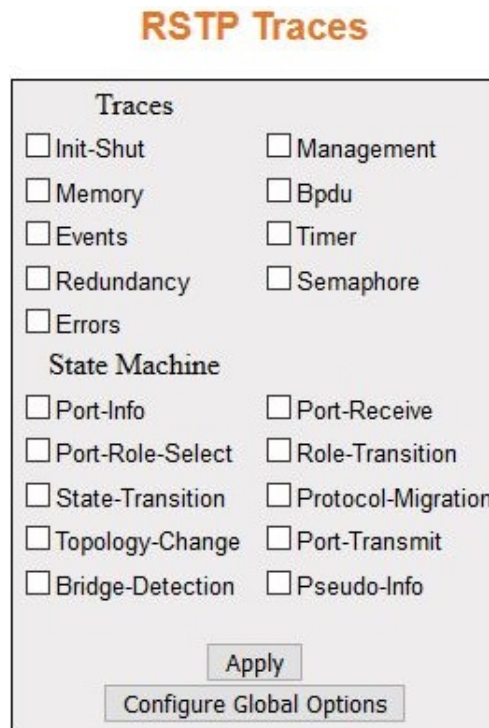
RSTP Traces

Traces

Init-Shut
Management
Memory
Bpdu
Events
Timer
Redundancy
Semaphore
Errors

State Machine

Port-Info
Port-Receive
Port-Role-Select
Role-Transition
State-Transition
Protocol-Migration
Topology-Change
Port-Transmit
Bridge-Detection
Pseudo-Info

Apply
Configure Global Options